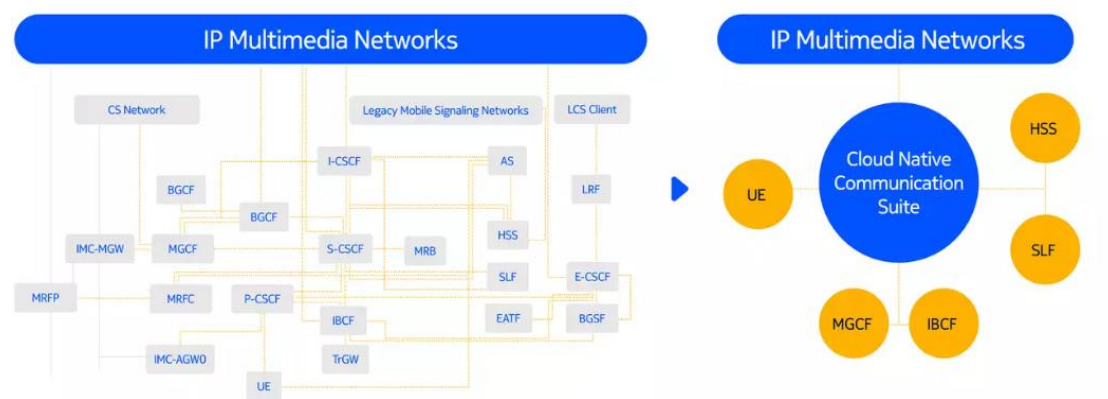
IP Multimedia Networks

CS Network

Legacy Mobile Signaling Networks

LCS Client

I-CSCF

AS

BGCF

LRF

BGCF

IMC-MGW

MGCF

S-CSCF

MRB

HSS

SLF

E-CSCF

MRFP

MRFC

P-CSCF

IBCF

EATF

BGSF

IMC-AGW0

TrGW

UE

IP Multimedia Networks

HSS

UE

Cloud Native Communication Suite

SLF

MGCF

IBCF